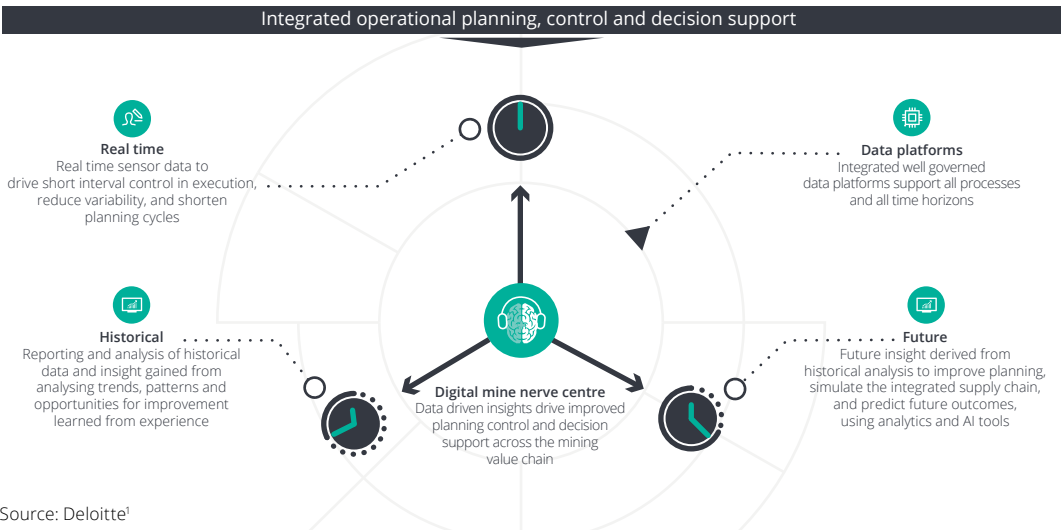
Integrated operational planning, control and decision support

Real time
Real time sensor data to drive short interval control in execution, reduce variability, and shorten planning cycles

Data platforms
Integrated well governed data platforms support all processes and all time horizons

Historical
Reporting and analysis of historical data and insight gained from analysing trends, patterns and opportunities for improvement learned from experience

Future
Future insight derived from historical analysis to improve planning, simulate the integrated supply chain, and predict future outcomes, using analytics and AI tools

Digital mine nerve centre
Data driven insights drive improved planning control and decision support across the mining value chain

Source: Deloitte$^1$